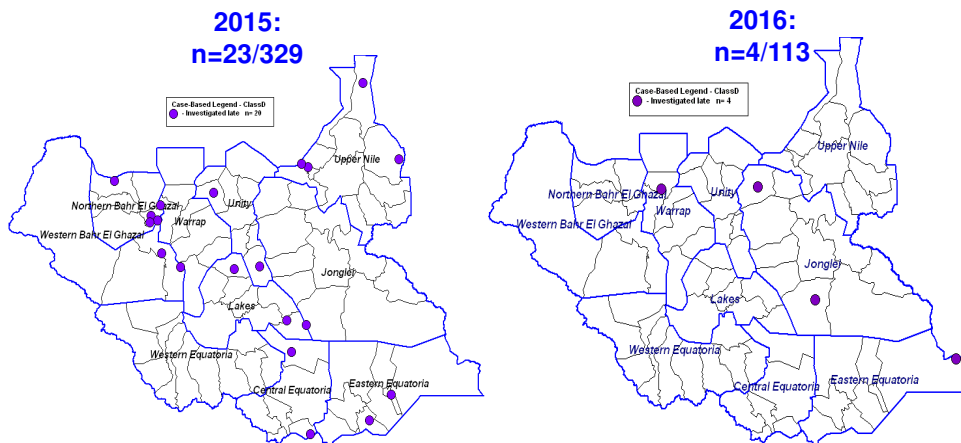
2015:
n=23/329

Case-Based Legend - ClassD
- Investigated late n= 20

Upper Nile
Northern Bahr El Ghazal
Unity
Warrap
Western Bahr El Ghazal
Jonglei
Lakes
Western Equatoria
Central Equatoria
Eastern Equatoria

2016:
n=4/113

Case-Based Legend - ClassD
- Investigated late n= 4

Upper Nile
Northern Bahr El Ghazal
Unity
Warrap
Western Bahr El Ghazal
Jonglei
Lakes
Western Equatoria
Central Equatoria
Eastern Equatoria